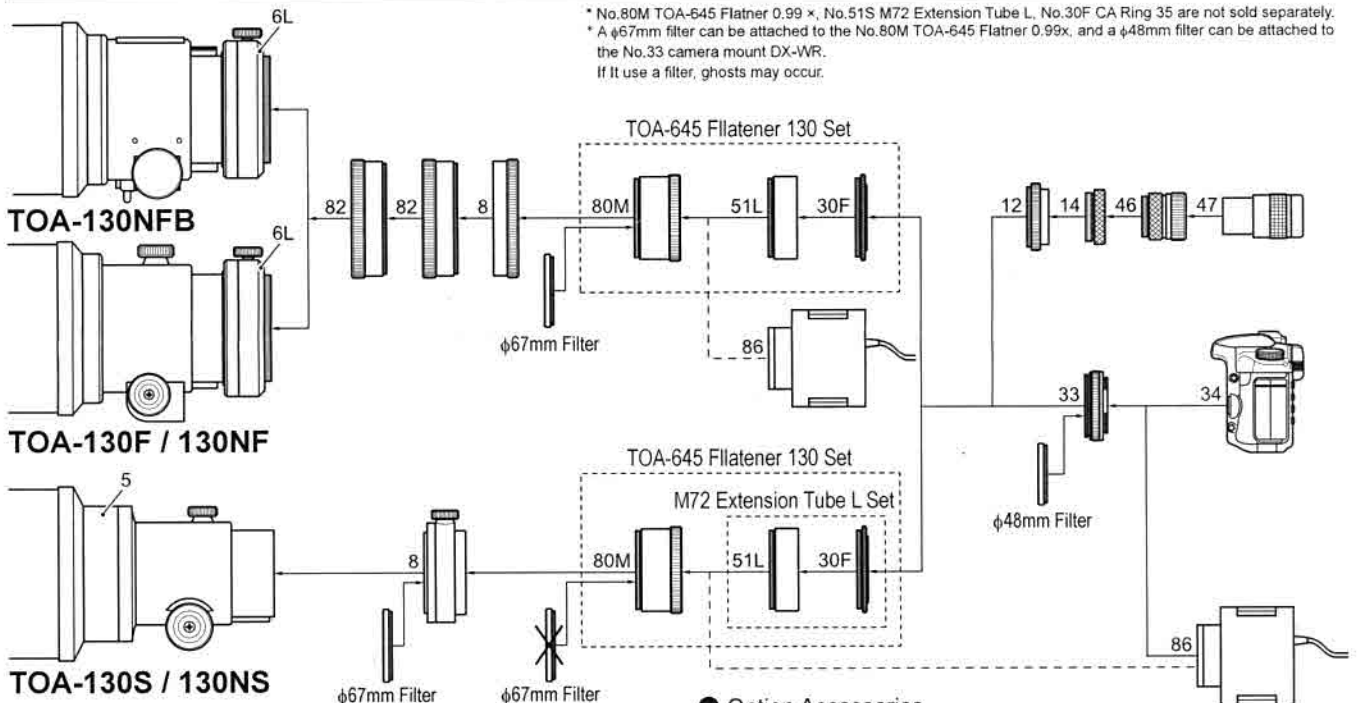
* No.80M TOA-645 Flatner 0.99 ×, No.51S M72 Extension Tube L, No.30F CA Ring 35 are not sold separately.
* A ϕ67mm filter can be attached to the No.80M TOA-645 Flatner 0.99x, and a ϕ48mm filter can be attached to the No.33 camera mount DX-WR.
If it use a filter, ghosts may occur.

6L

TOA-130NFB

6L

TOA-130F / 130NF

5

TOA-130S / 130NS

82 82 8

TOA-645 Fllatener 130 Set

80M 51L 30F

ϕ67mm Filter

86

12 14 46 47

33 34

ϕ48mm Filter

TOA-645 Fllatener 130 Set

M72 Extension Tube L Set

8 80M 51L 30F

ϕ67mm Filter ϕ67mm Filter

86

Option Accessories